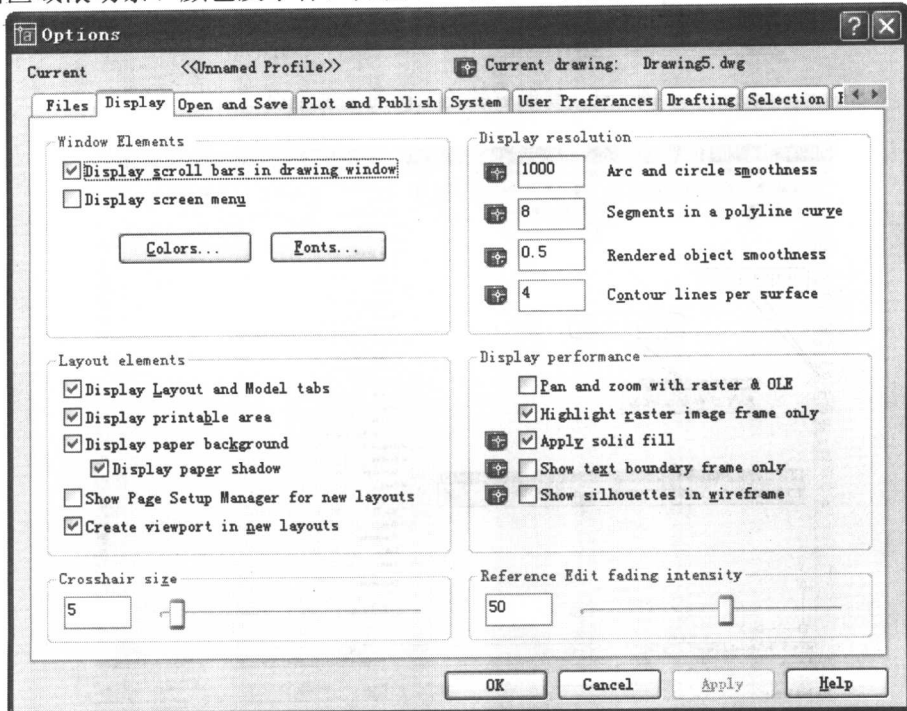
Options

Current <<Unnamed Profile>>

Current drawing: Drawing5.dwg

Files | Display | Open and Save | Plot and Publish | System | User Preferences | Drafting | Selection

Window Elements

Display scroll bars in drawing window

Display screen menu

Colors...

Fonts...

Display resolution

1000 Arc and circle smoothness

8 Segments in a polyline curve

0.5 Rendered object smoothness

4 Contour lines per surface

Layout elements

Display Layout and Model tabs

Display printable area

Display paper background

Display paper shadow

Show Page Setup Manager for new layouts

Create viewport in new layouts

Display performance

Pan and zoom with raster & OLE

Highlight raster image frame only

Apply solid fill

Show text boundary frame only

Show silhouettes in wireframe

Crosshair size

5

Reference Edit fading intensity

50

OK

Cancel

Apply

Help